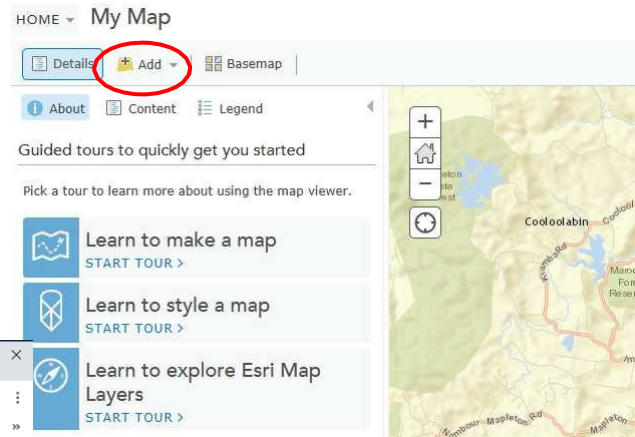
HOME ▾ My Map

Details | Add ▾ | Basemap

About | Content | Legend

Guided tours to quickly get you started

Pick a tour to learn more about using the map viewer.

Learn to make a map
START TOUR >

Learn to style a map
START TOUR >

Learn to explore Esri Map Layers
START TOUR >

+
−

Cooloolabin
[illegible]
Mapleton